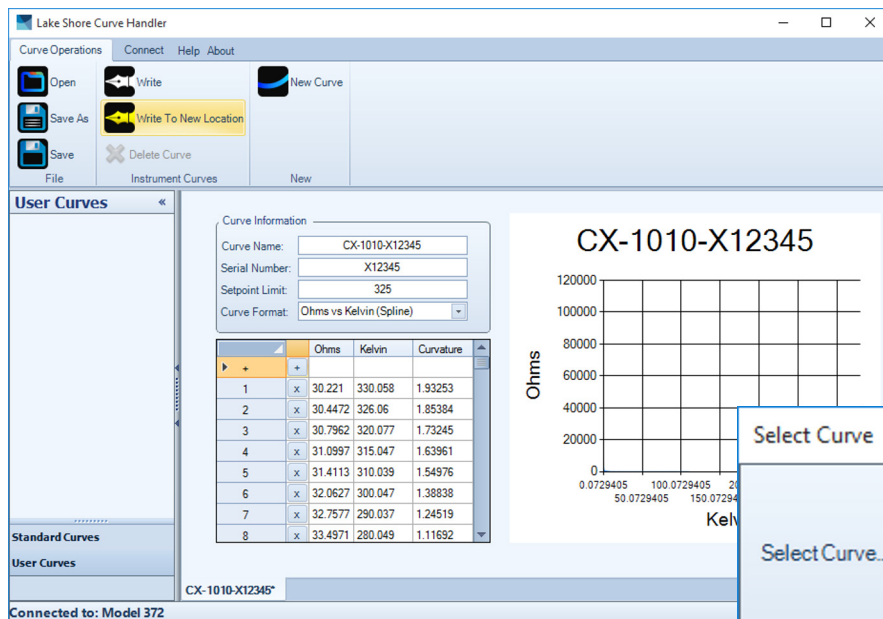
Lake Shore Curve Handler

Curve Operations Connect Help About

Open
Save As
Save
File

Write
Write To New Location
Delete Curve
Instrument Curves

New Curve
New

User Curves «

Standard Curves
User Curves

Curve Information
Curve Name: CX-1010-X12345
Serial Number: X12345
Setpoint Limit: 325
Curve Format: Ohms vs Kelvin (Spline)

| | | Ohms | Kelvin | Curvature |
|---|---|---|---|---|
| + | + | | | |
| 1 | x | 30.221 | 330.058 | 1.93253 |
| 2 | x | 30.4472 | 326.06 | 1.85384 |
| 3 | x | 30.7962 | 320.077 | 1.73245 |
| 4 | x | 31.0997 | 315.047 | 1.63961 |
| 5 | x | 31.4113 | 310.039 | 1.54976 |
| 6 | x | 32.0627 | 300.047 | 1.38838 |
| 7 | x | 32.7577 | 290.037 | 1.24519 |
| 8 | x | 33.4971 | 280.049 | 1.11692 |

CX-1010-X12345

Ohms
120000
100000
80000
60000
40000
20000
0
0.0729405
50.0729405
100.0729405
150.0729405
20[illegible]
Kelv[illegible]

Select Curve
Select Curve...

CX-1010-X12345*

Connected to: Model 372